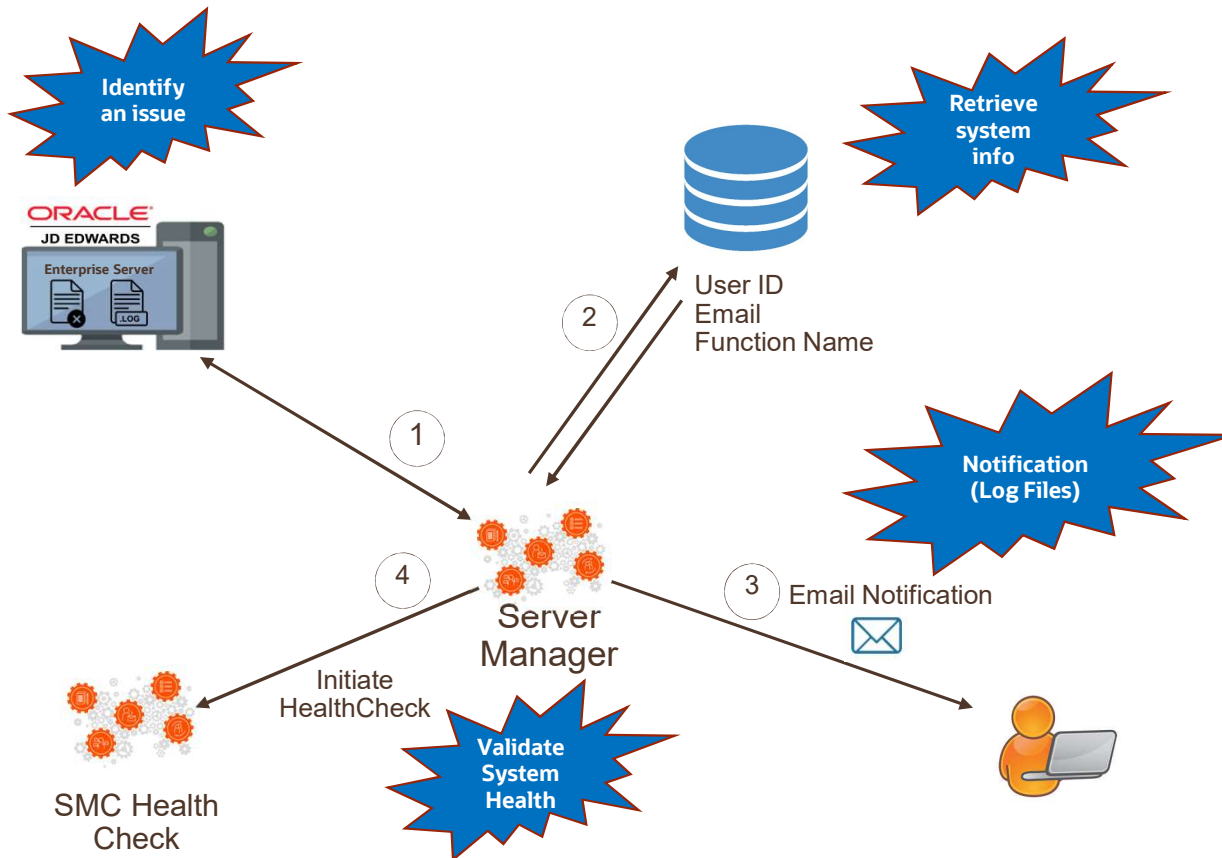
Identify an issue

Retrieve system info

ORACLE
JD EDWARDS
Enterprise Server
.LOG

User ID
Email
Function Name

2

1

Notification (Log Files)

4

Server Manager

3

Email Notification

Initiate HealthCheck

Validate System Health

SMC Health Check